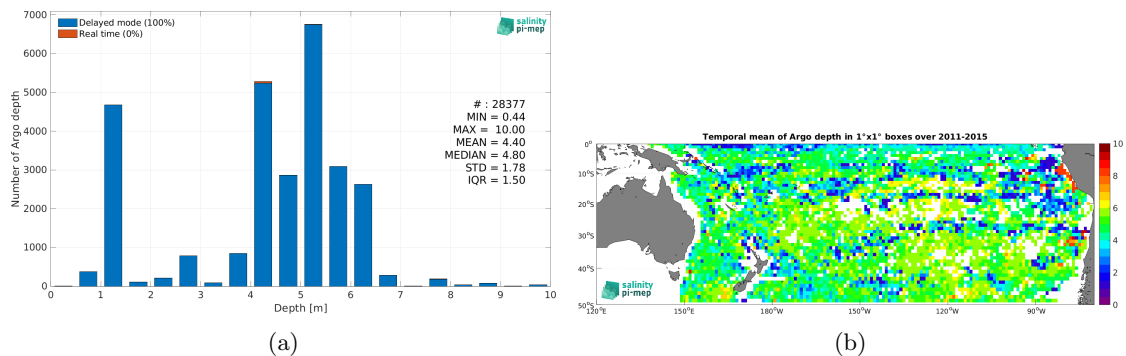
Delayed mode (100%)
Real time (0%)

salinity pi-mep

# : 28377
MIN = 0.44
MAX = 10.00
MEAN = 4.40
MEDIAN = 4.80
STD = 1.78
IQR = 1.50

Number of Argo depth

7000
6000
5000
4000
3000
2000
1000
0

0 1 2 3 4 5 6 7 8 9 10

Depth [m]

(a)

Temporal mean of Argo depth in 1°x1° boxes over 2011-2015

0°
10°S
20°S
30°S
40°S
50°S

120°E 150°E 180°W 150°W 120°W 90°W

salinity pi-mep

10
8
6
4
2
0

(b)